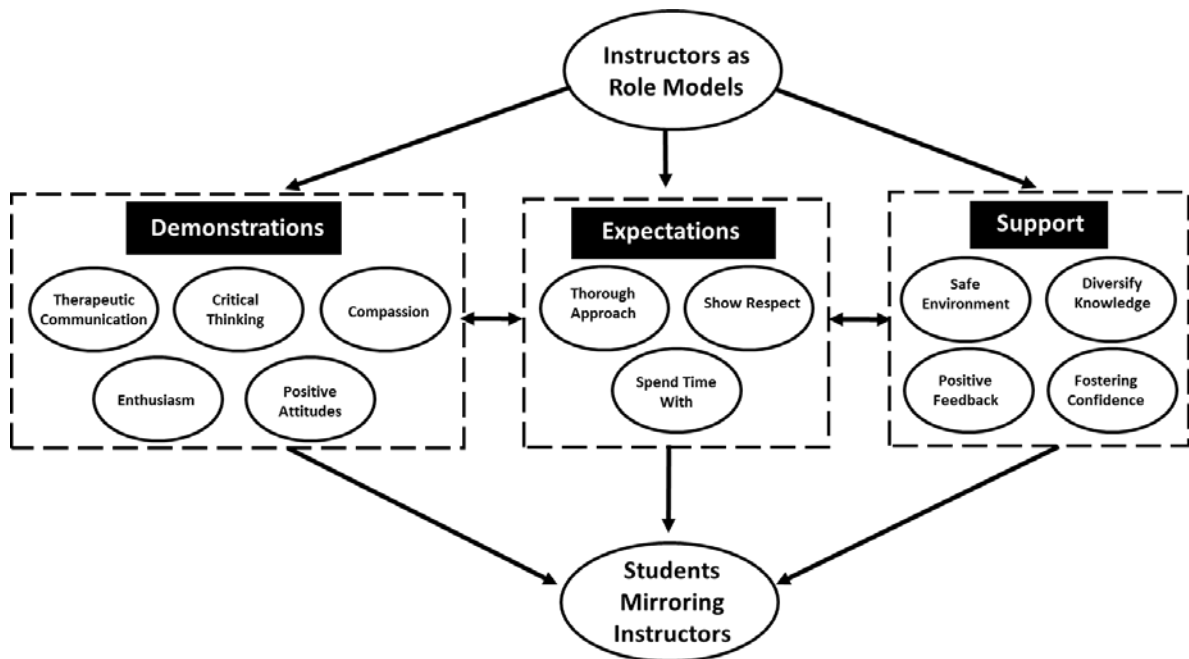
Instructors as Role Models

Demonstrations

Therapeutic Communication

Critical Thinking

Compassion

Enthusiasm

Positive Attitudes

Expectations

Thorough Approach

Show Respect

Spend Time With

Support

Safe Environment

Diversify Knowledge

Positive Feedback

Fostering Confidence

Students Mirroring Instructors